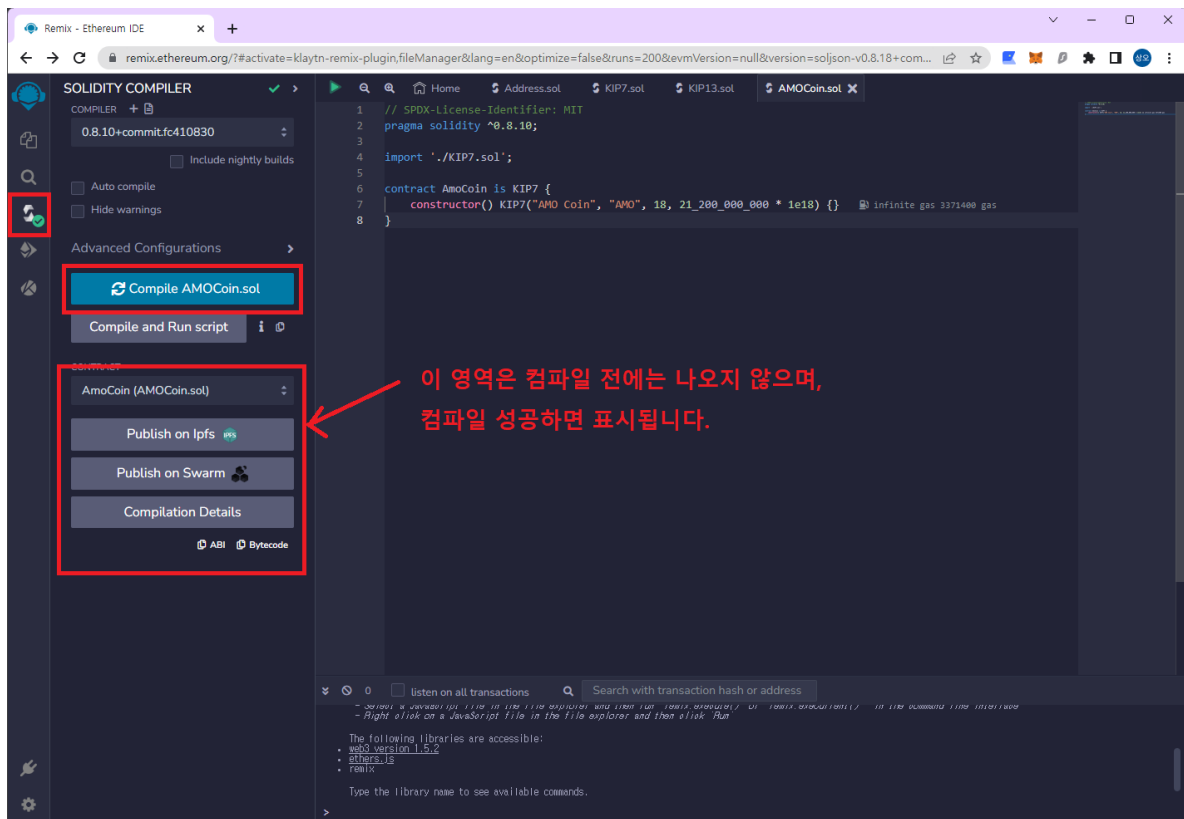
Remix - Ethereum IDE

remix.ethereum.org/?#activate=klaytn-remix-plugin,fileManager&lang=en&optimize=false&runs=200&evmVersion=null&version=soljson-v0.8.18+com...

SOLIDITY COMPILER

COMPILER

0.8.10+commit.fc410830

Include nightly builds

Auto compile

Hide warnings

Advanced Configurations

Compile AMOCoin.sol

Compile and Run script

CONTRACT

AmoCoin (AMOCoin.sol)

Publish on Ipfs

Publish on Swarm

Compilation Details

ABI Bytecode

Home Address.sol KIP7.sol KIP13.sol AMOCoin.sol

1 // SPDX-License-Identifier: MIT
2 pragma solidity ^0.8.10;
3
4 import './KIP7.sol';
5
6 contract AmoCoin is KIP7 {
7 constructor() KIP7("AMO Coin", "AMO", 18, 21_200_000_000 * 1e18) {} infinite gas 3371400 gas
8 }

이 영역은 컴파일 전에는 나오지 않으며,
컴파일 성공하면 표시됩니다.

0 listen on all transactions Search with transaction hash or address

- Right click on a JavaScript file in the file explorer and then click `Run`

The following libraries are accessible:
• web3 version 1.5.2
• ethers.js
• remix

Type the library name to see available commands.

>